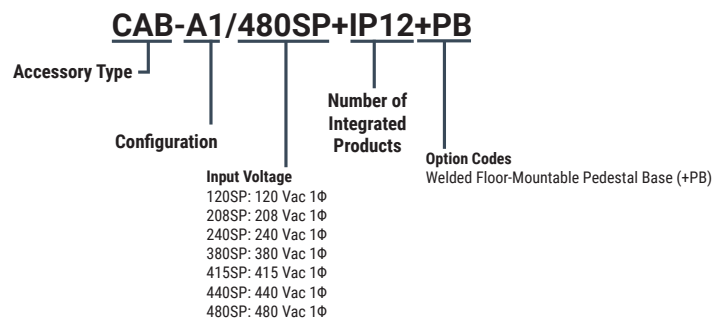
CAB-A1/480SP+IP12+PB

Accessory Type

Configuration

Input Voltage
120SP: 120 Vac 1Φ
208SP: 208 Vac 1Φ
240SP: 240 Vac 1Φ
380SP: 380 Vac 1Φ
415SP: 415 Vac 1Φ
440SP: 440 Vac 1Φ
480SP: 480 Vac 1Φ

Number of Integrated Products

Option Codes
Welded Floor-Mountable Pedestal Base (+PB)